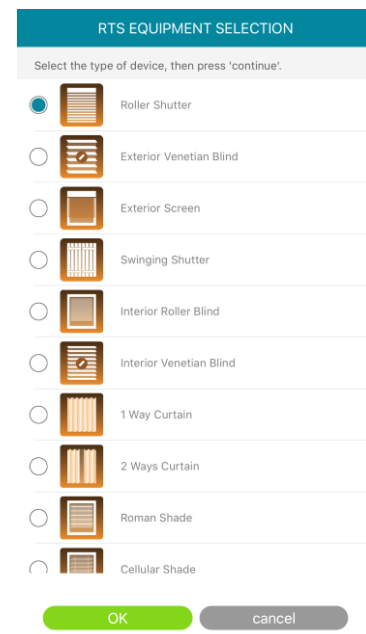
RTS EQUIPMENT SELECTION

Select the type of device, then press 'continue'.

Roller Shutter

Exterior Venetian Blind

Exterior Screen

Swinging Shutter

Interior Roller Blind

Interior Venetian Blind

1 Way Curtain

2 Ways Curtain

Roman Shade

Cellular Shade

OK

cancel